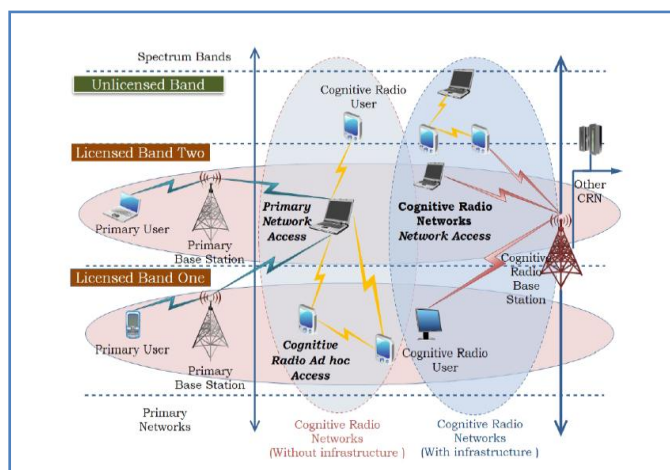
Spectrum Bands

Unlicensed Band

Cognitive Radio User

Licensed Band Two

Other CRN

Primary User

Primary Base Station

Primary Network Access

Cognitive Radio Networks Network Access

Cognitive Radio Base Station

Licensed Band One

Primary User

Primary Base Station

Cognitive Radio Ad hoc Access

Cognitive Radio User

Primary Networks

Cognitive Radio Networks (Without infrastructure )

Cognitive Radio Networks (With infrastructure )